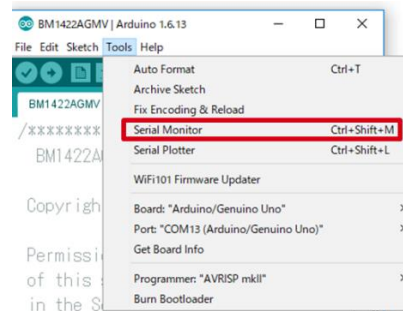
BM1422AGMV | Arduino 1.6.13

File Edit Sketch Tools Help

BM1422AGMV

/xxxxxxxx

BM1422A

Copyrigh

Permissi
of this
in the S

Auto Format Ctrl+T
Archive Sketch
Fix Encoding & Reload
Serial Monitor Ctrl+Shift+M
Serial Plotter Ctrl+Shift+L
WiFi101 Firmware Updater
Board: "Arduino/Genuino Uno"
Port: "COM13 (Arduino/Genuino Uno)"
Get Board Info
Programmer: "AVRISP mkII"
Burn Bootloader